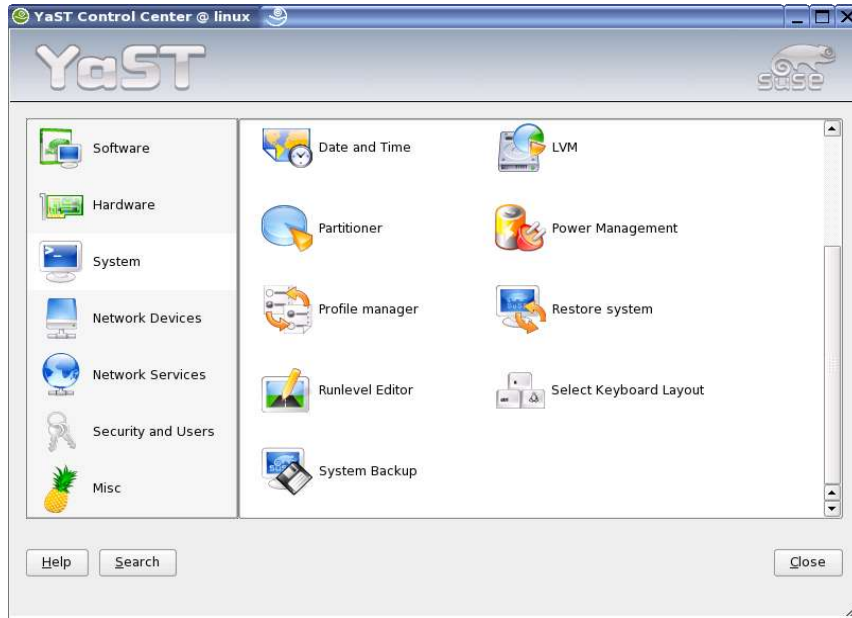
YaST Control Center @ linux

YaST

SuSE

Software

Hardware

System

Network Devices

Network Services

Security and Users

Misc

Date and Time

LVM

Partitioner

Power Management

Profile manager

Restore system

Runlevel Editor

Select Keyboard Layout

System Backup

Help

Search

Close